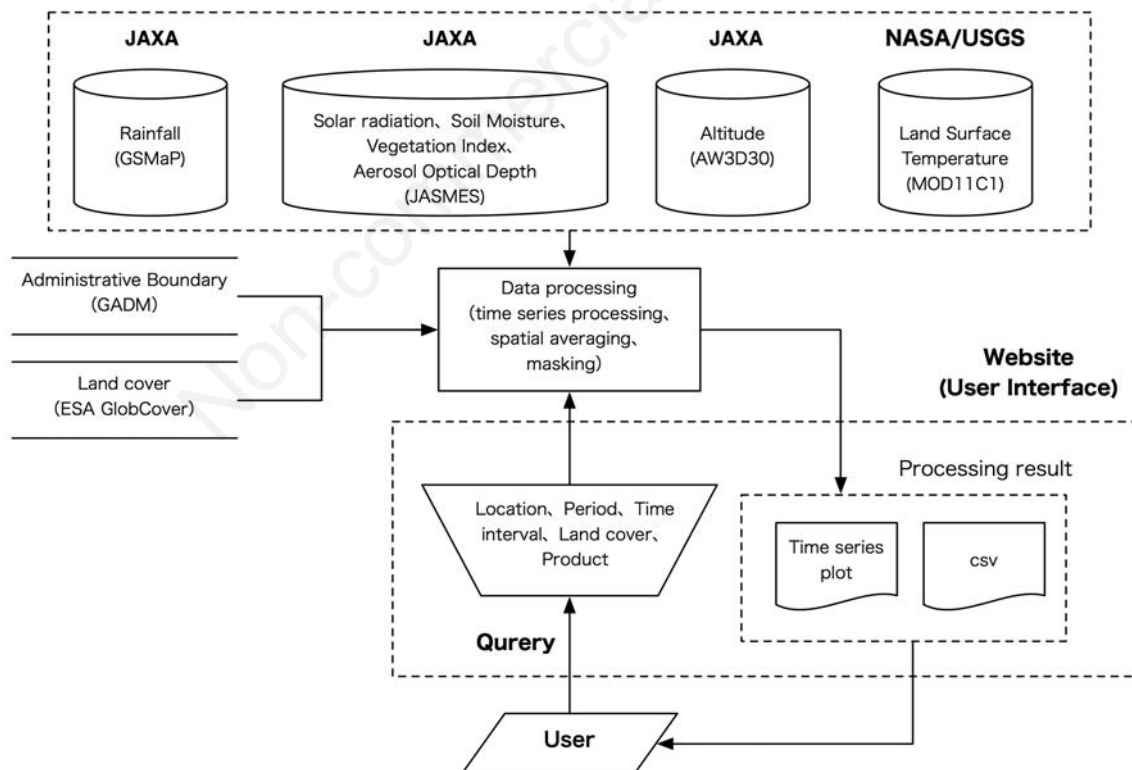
JAXA

Rainfall (GSMaP)

JAXA

Solar radiation、Soil Moisture、Vegetation Index、Aerosol Optical Depth (JASMES)

JAXA

Altitude (AW3D30)

NASA/USGS

Land Surface Temperature (MOD11C1)

Administrative Boundary (GADM)

Land cover (ESA GlobCover)

Data processing (time series processing、spatial averaging、masking)

Website (User Interface)

Processing result

Location、Period、Time interval、Land cover、Product

Time series plot

csv

Qurery

User

Non-commercial